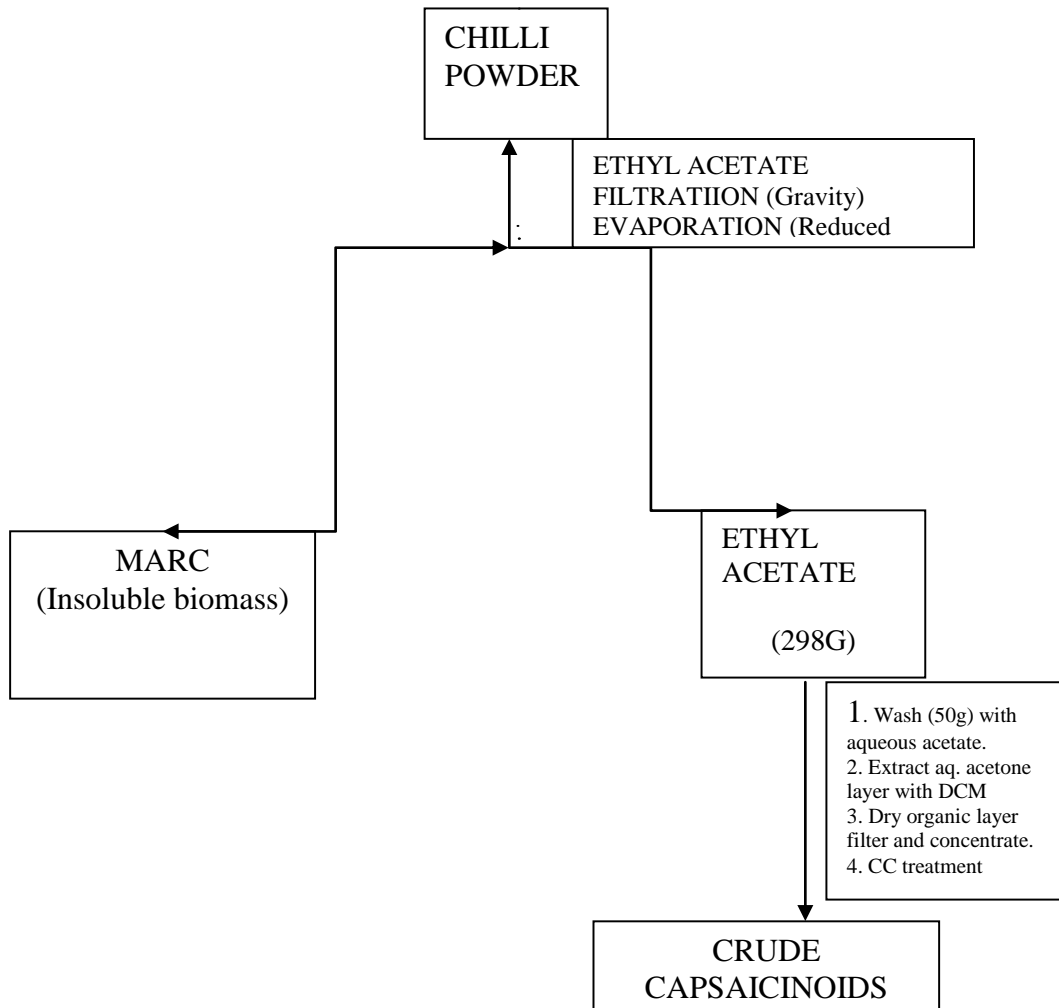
CHILLI POWDER

ETHYL ACETATE
FILTRATIION (Gravity)
EVAPORATION (Reduced

:

MARC
(Insoluble biomass)

ETHYL ACETATE

(298G)

1. Wash (50g) with aqueous acetate.
2. Extract aq. acetone layer with DCM
3. Dry organic layer filter and concentrate.
4. CC treatment

CRUDE CAPSAICINOIDS